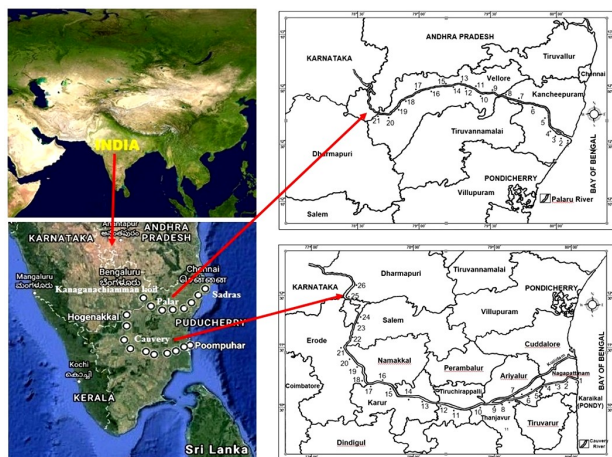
INDIA

KARNATAKA
ANDHRA PRADESH
Bengaluru
Chennai
சென்னை
Kanaganachiamman koil
Palar
Sadras
Mangaluru
Hogenakkal
PUDUCHERRY
Cauvery
Poompuhar
Kochi
KERALA
Sri Lanka

KARNATAKA
ANDHRA PRADESH
Tiruvallur
Chennai
Vellore
Kancheepuram
17 15 13 11
18 16 14 12 9 8 7
19 10 6
21 20
5
4
3 2 1
Tiruvannamalai
Dharmapuri
PONDICHERRY
Villupuram
BAY OF BENGAL
Salem
Palaru River

KARNATAKA
Dharmapuri
Tiruvannamalai
PONDICHERRY
26
25
24
23
Salem
Villupuram
22
21
20
19
Erode
Namakkal
Cuddalore
Perambalur
18
17 16 15 14
Ariyalur
Coimbatore
Karur
13 12 11 10 9 8 7 6 5 4 3 2 1
Tiruchirappalli
Thanjavur
Nagapattinam
Karaikal (PONDY)
BAY OF BENGAL
Tiruvarur
Dindigul
Cauvery River